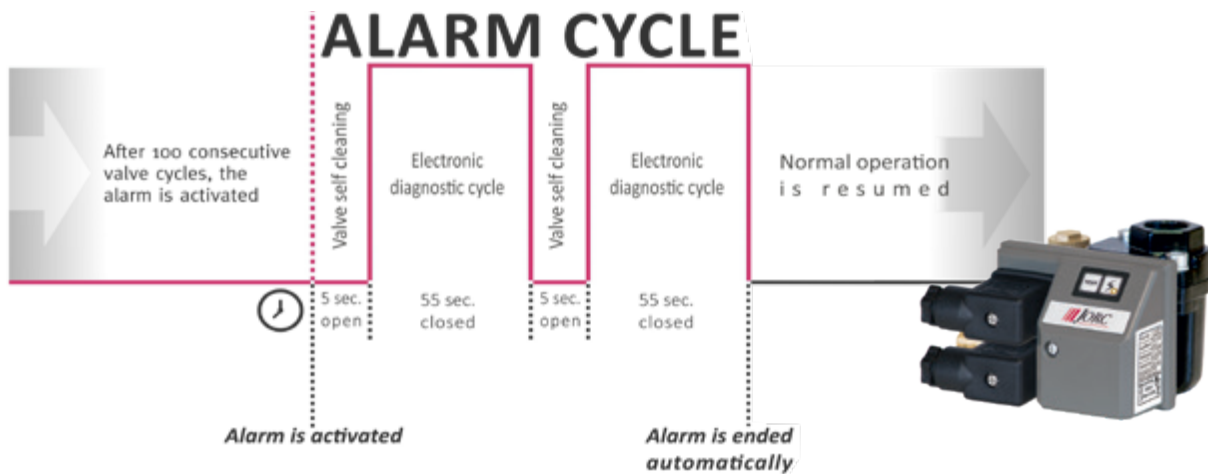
ALARM CYCLE

After 100 consecutive valve cycles, the alarm is activated

Valve self cleaning

Electronic diagnostic cycle

Valve self cleaning

Electronic diagnostic cycle

Normal operation is resumed

5 sec. open

55 sec. closed

5 sec. open

55 sec. closed

JORC

Alarm is activated

Alarm is ended automatically